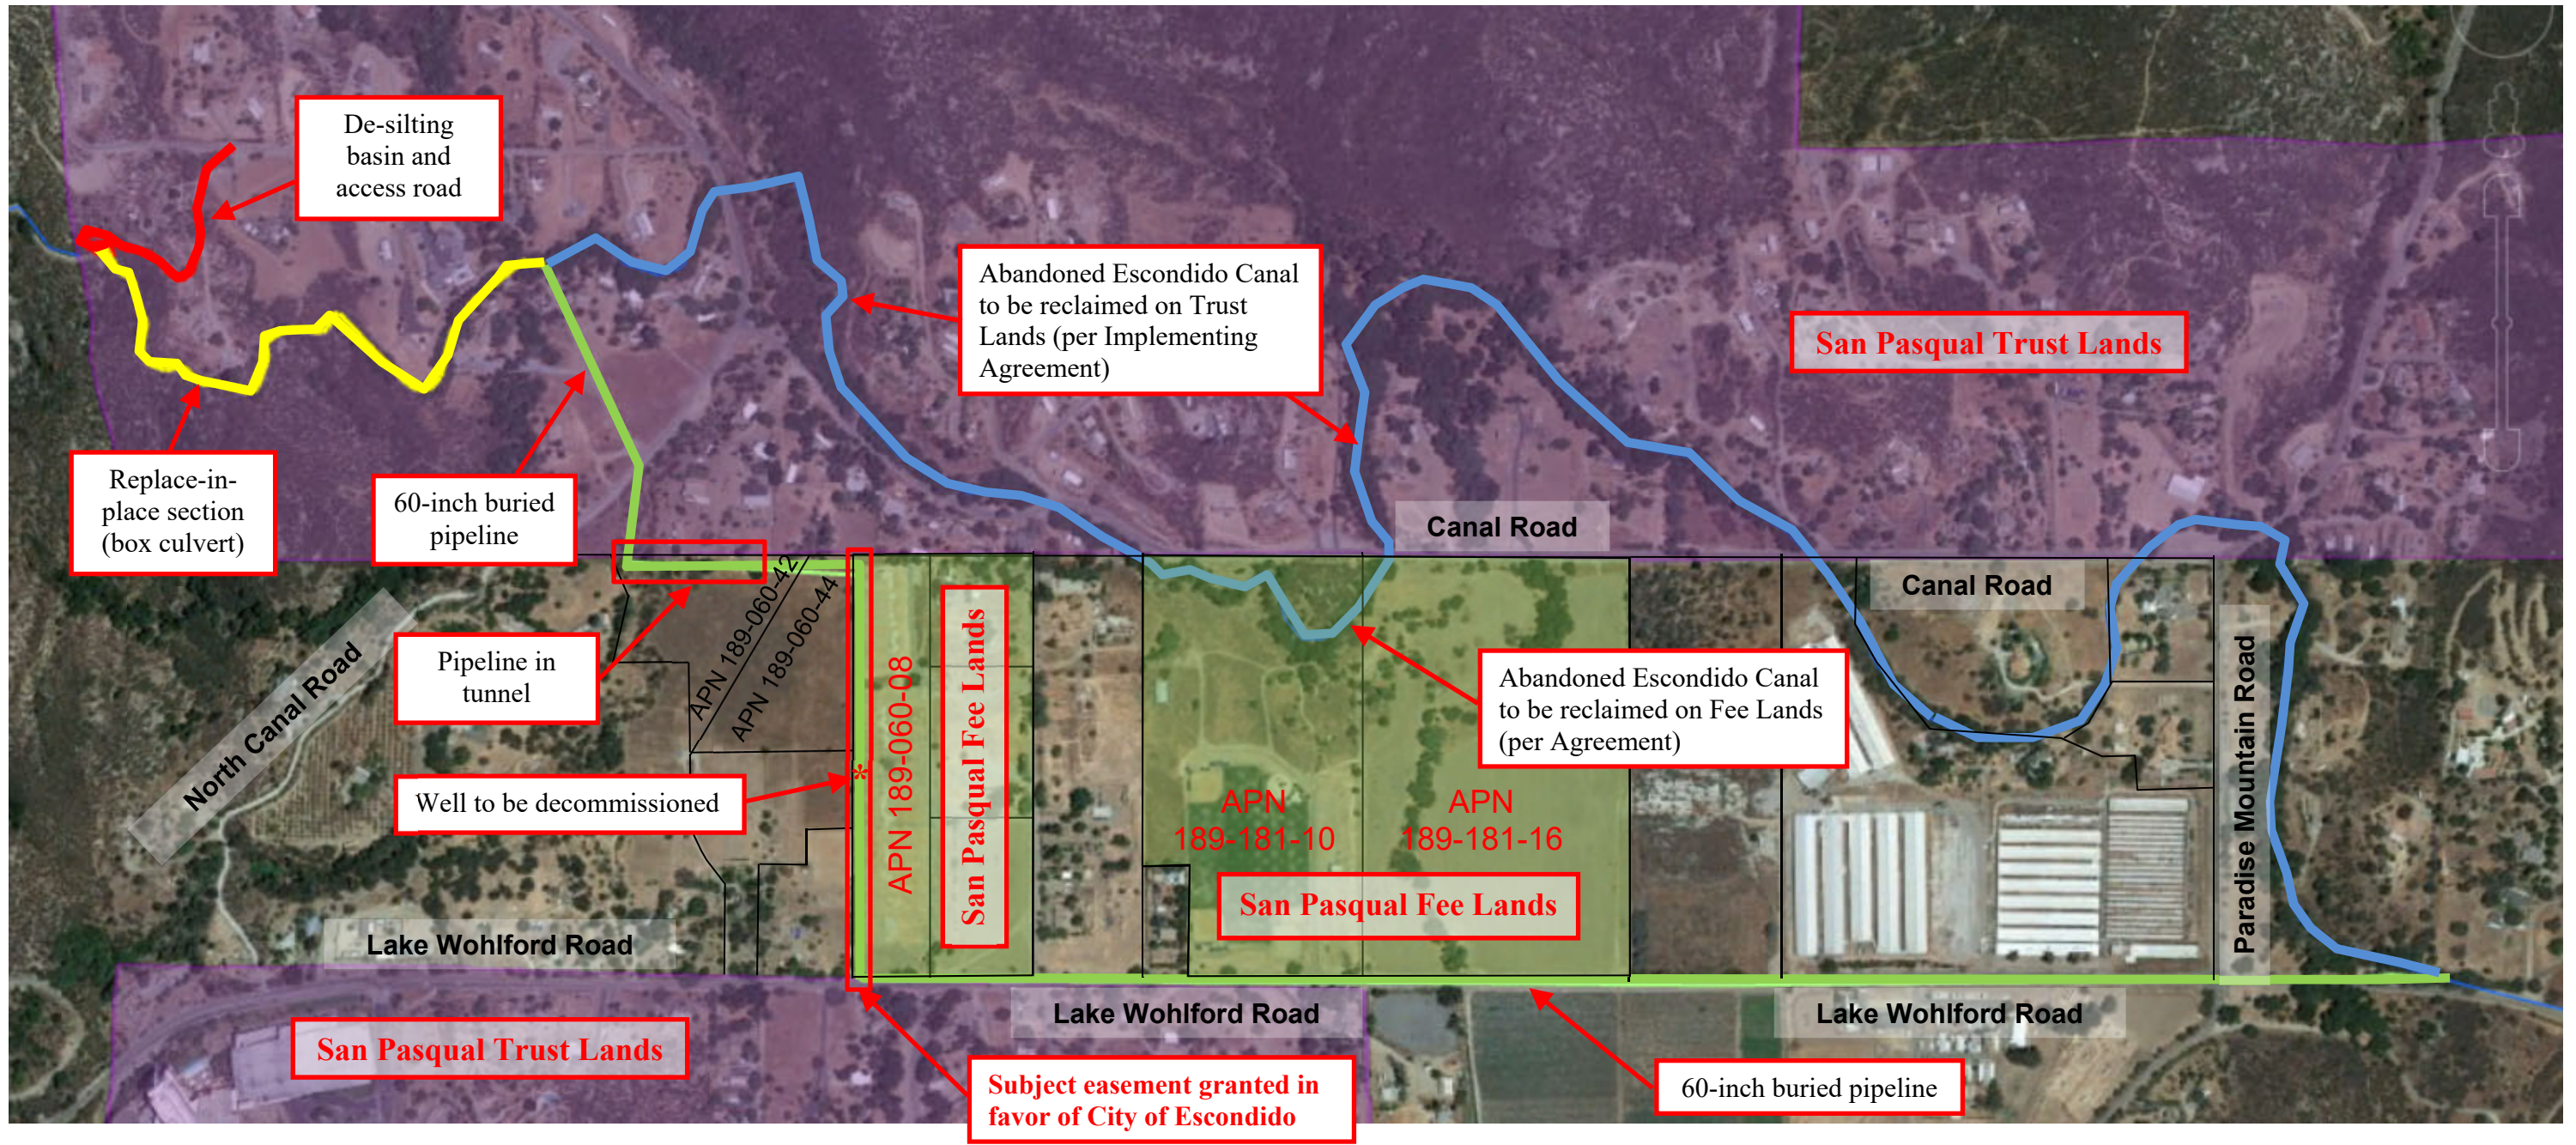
De-silting basin and access road

Abandoned Escondido Canal to be reclaimed on Trust Lands (per Implementing Agreement)

San Pasqual Trust Lands

Replace-in-place section (box culvert)

60-inch buried pipeline

Canal Road

Canal Road

Pipeline in tunnel

APN 189-060-42

APN 189-060-44

APN 189-060-08

San Pasqual Fee Lands

North Canal Road

Abandoned Escondido Canal to be reclaimed on Fee Lands (per Agreement)

Well to be decommissioned

APN 189-181-10

APN 189-181-16

San Pasqual Fee Lands

Paradise Mountain Road

Lake Wohlford Road

Lake Wohlford Road

Lake Wohlford Road

San Pasqual Trust Lands

Subject easement granted in favor of City of Escondido

60-inch buried pipeline